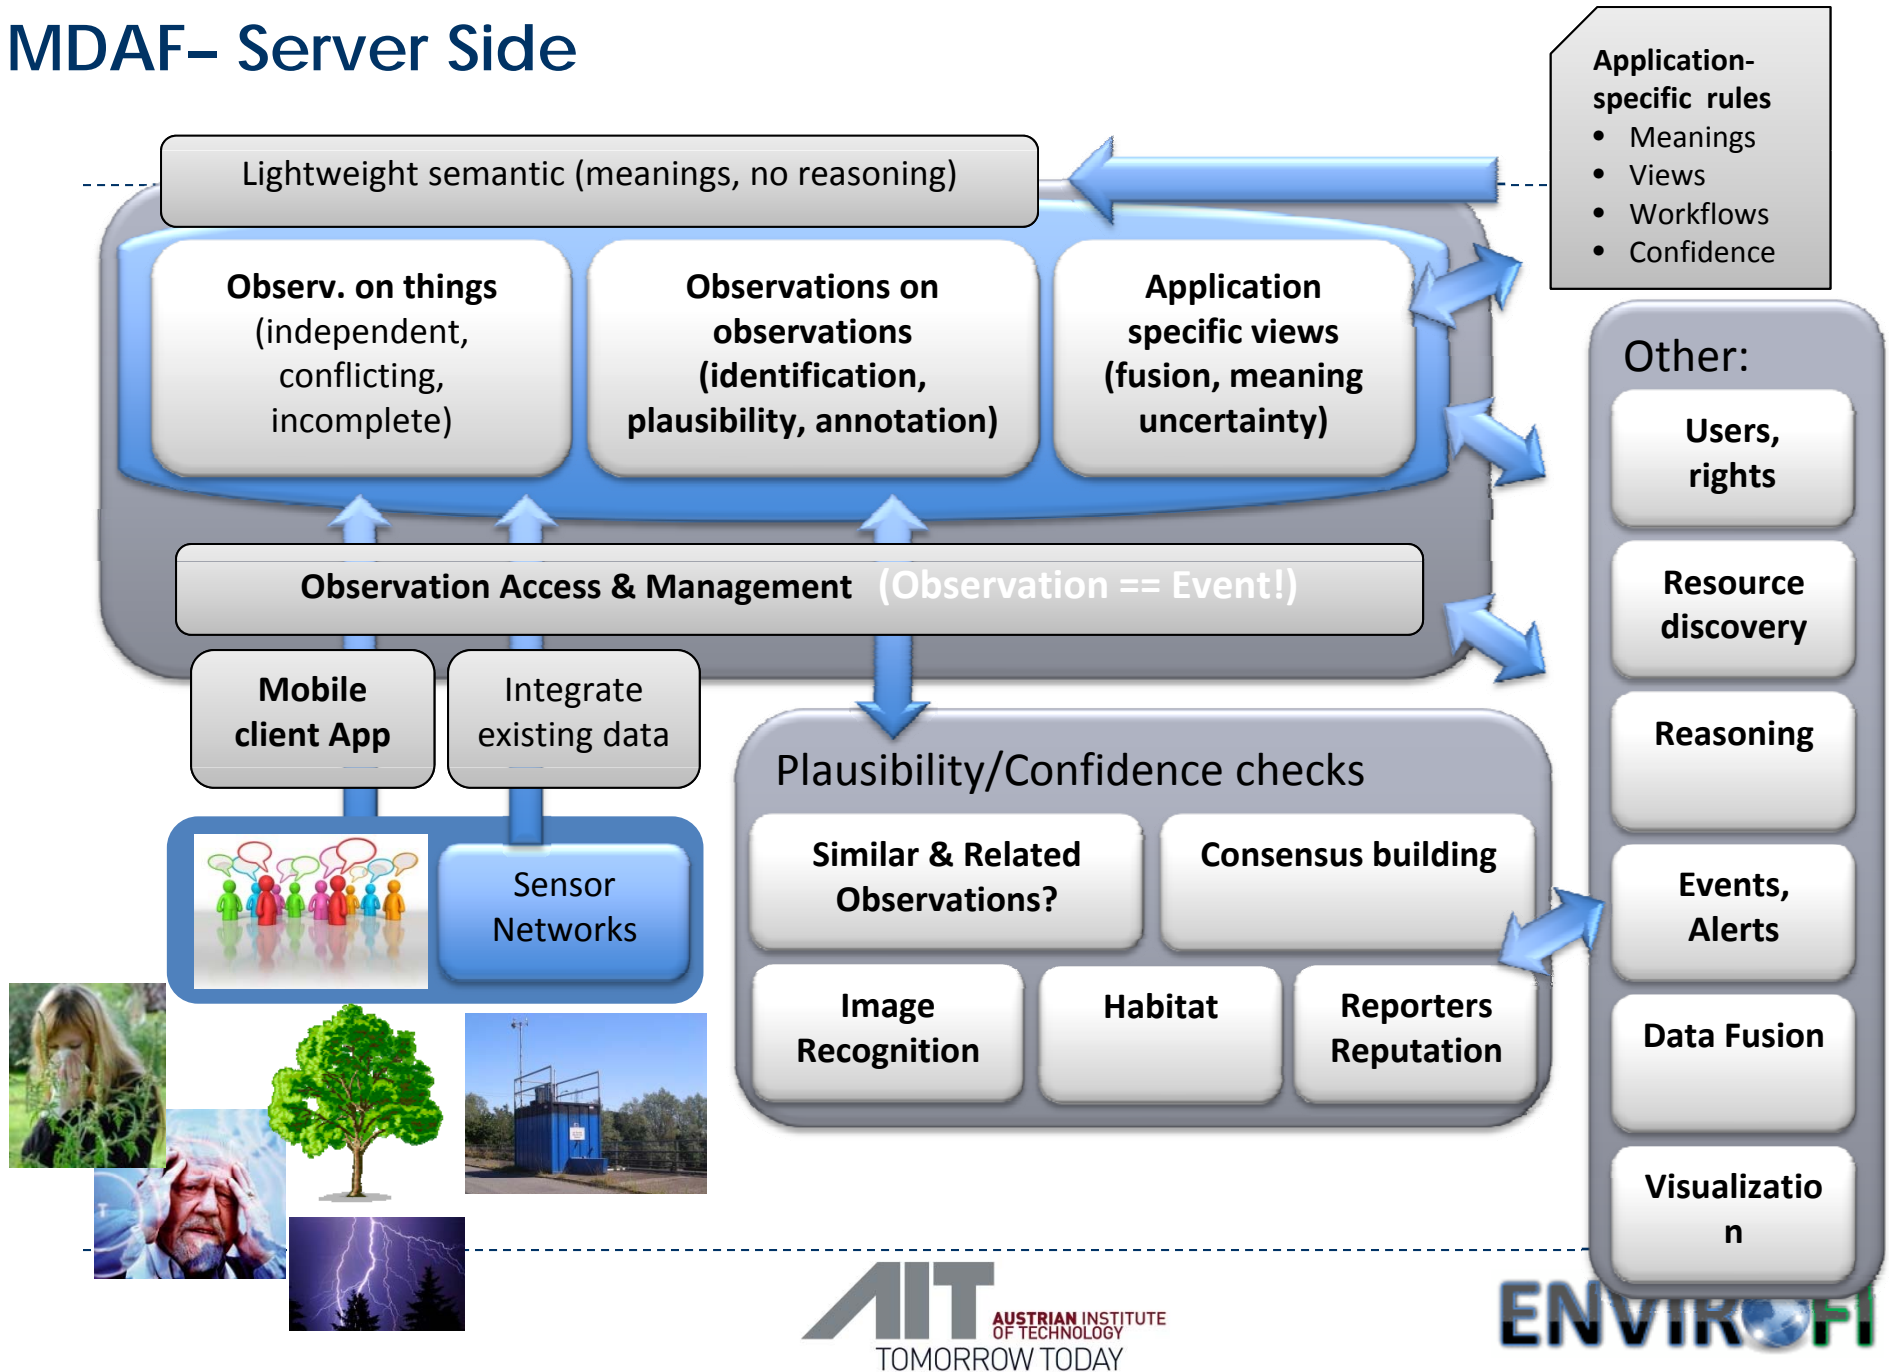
MDAF– Server Side

Application-specific rules
- Meanings
- Views
- Workflows
- Confidence

Lightweight semantic (meanings, no reasoning)

Observ. on things (independent, conflicting, incomplete)

Observations on observations (identification, plausibility, annotation)

Application specific views (fusion, meaning uncertainty)

Observation Access & Management (Observation == Event!)

Mobile client App

Integrate existing data

Sensor Networks

Plausibility/Confidence checks

Similar & Related Observations?

Consensus building

Image Recognition

Habitat

Reporters Reputation

Other:

Users, rights

Resource discovery

Reasoning

Events, Alerts

Data Fusion

Visualizatio n

AIT AUSTRIAN INSTITUTE OF TECHNOLOGY
TOMORROW TODAY

ENVIROFI